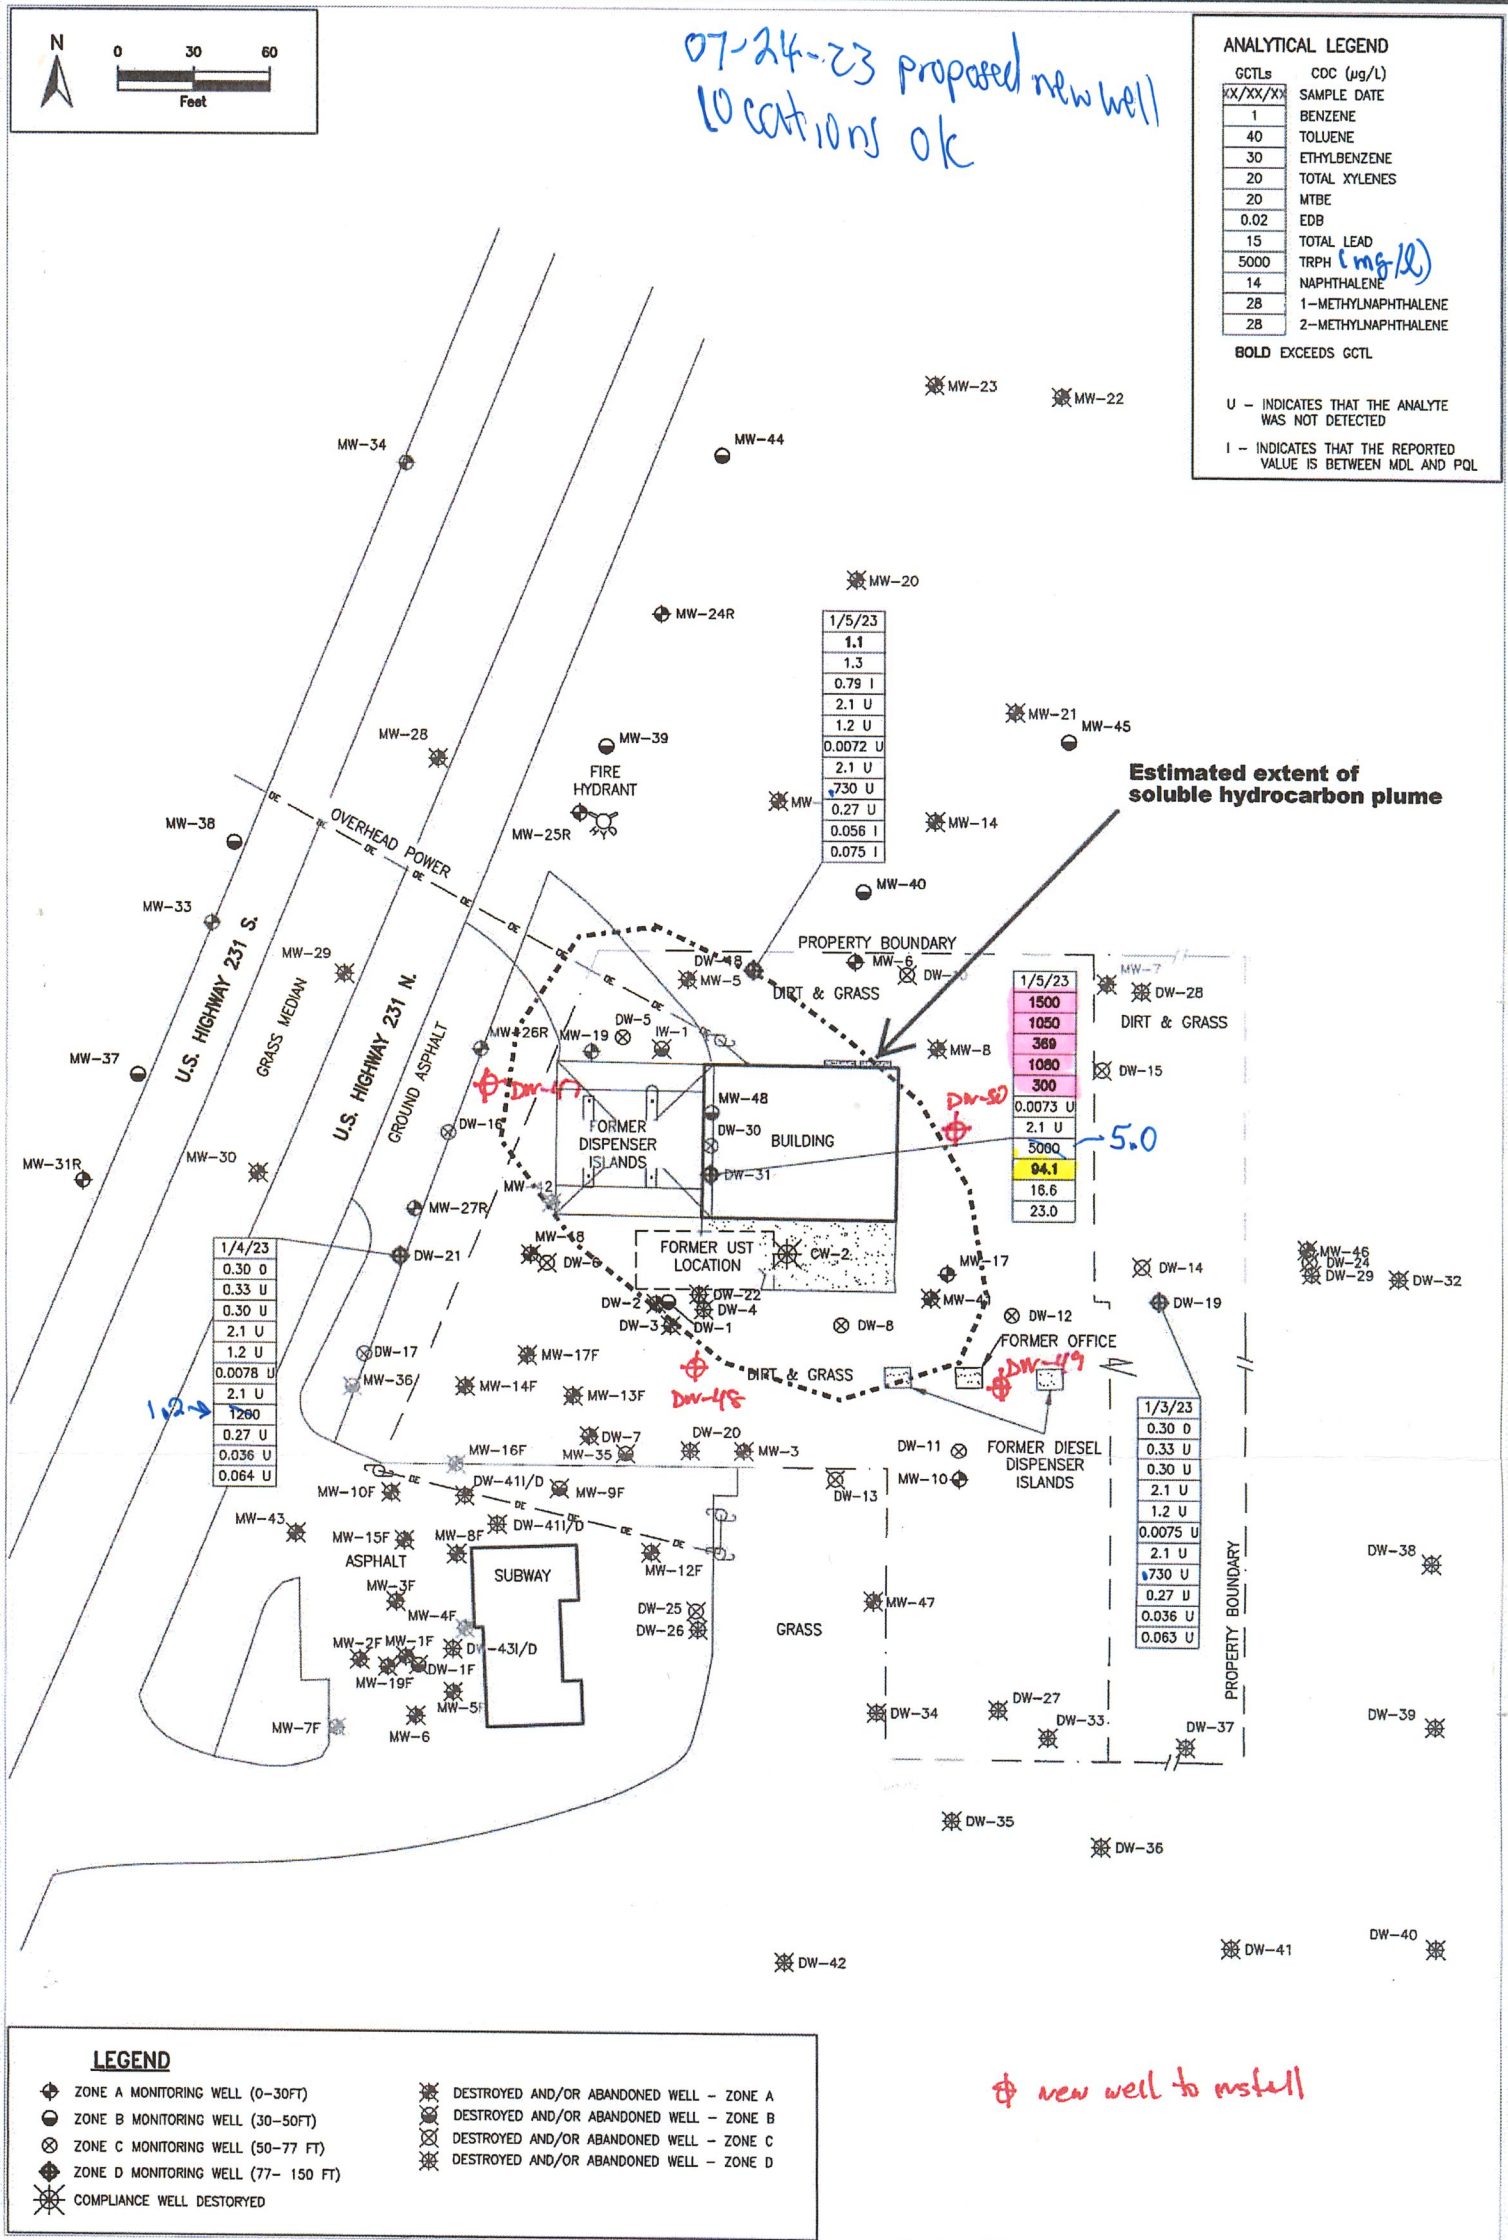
N
0 30 60
Feet

07-24-23 proposed new well locations ok

ANALYTICAL LEGEND

| GCTLs | COC (μg/L) |
|---|---|
| XX/XX/XX | SAMPLE DATE |
| 1 | BENZENE |
| 40 | TOLUENE |
| 30 | ETHYLBENZENE |
| 20 | TOTAL XYLENES |
| 20 | MTBE |
| 0.02 | EDB |
| 15 | TOTAL LEAD |
| 5000 | TRPH (mg/l) |
| 14 | NAPHTHALENE |
| 28 | 1-METHYLNAPHTHALENE |
| 28 | 2-METHYLNAPHTHALENE |

BOLD EXCEEDS GCTL

U – INDICATES THAT THE ANALYTE WAS NOT DETECTED

I – INDICATES THAT THE REPORTED VALUE IS BETWEEN MDL AND PQL

MW-23 MW-22 MW-34 MW-44 MW-20 MW-24R

| 1/5/23 |
|---|
| 1.1 |
| 1.3 |
| 0.79 I |
| 2.1 U |
| 1.2 U |
| 0.0072 U |
| 2.1 U |
| 730 U |
| 0.27 U |
| 0.056 I |
| 0.075 I |

MW-21 MW-45 MW-28 MW-39 FIRE HYDRANT

Estimated extent of soluble hydrocarbon plume

MW-38 OVERHEAD POWER MW-25R MW MW-14 MW-40 MW-33 U.S. HIGHWAY 231 S. GRASS MEDIAN MW-29 U.S. HIGHWAY 231 N. GROUND ASPHALT DW-48 MW-5 PROPERTY BOUNDARY MW-6 DW- DIRT & GRASS MW-7 DW-28 DIRT & GRASS

| 1/5/23 |
|---|
| 1500 |
| 1050 |
| 369 |
| 1080 |
| 300 |
| 0.0073 U |
| 2.1 U |
| 5000 |
| 94.1 |
| 16.6 |
| 23.0 |

5.0

MW-37 MW-26R MW-19 DW-5 IW-1 MW-8 DW-15 DW-47 MW-48 DW-50 FORMER DISPENSER ISLANDS DW-30 BUILDING DW-16 DW-31 MW-31R MW-30 MW-42 MW-27R MW-18 FORMER UST LOCATION CW-2 DW-6

| 1/4/23 |
|---|
| 0.30 0 |
| 0.33 U |
| 0.30 U |
| 2.1 U |
| 1.2 U |
| 0.0078 U |
| 2.1 U |
| 1200 |
| 0.27 U |
| 0.036 U |
| 0.064 U |

1.2

DW-21 MW-17 MW-46 DW-24 DW-29 DW-32 DW-14 DW-19 DW-22 DW-2 DW-4 MW-4 DW-12 DW-3 DW-1 DW-8 FORMER OFFICE DW-17 MW-17F DW-45 DIRT & GRASS DW-49 MW-36 MW-14F MW-13F

| 1/3/23 |
|---|
| 0.30 0 |
| 0.33 U |
| 0.30 U |
| 2.1 U |
| 1.2 U |
| 0.0075 U |
| 2.1 U |
| 730 U |
| 0.27 U |
| 0.036 U |
| 0.063 U |

DW-7 DW-20 MW-16F MW-35 MW-3 DW-11 FORMER DIESEL DISPENSER ISLANDS DW-41I/D MW-10 MW-10F MW-9F DW-13 DW-41I/D MW-43 MW-8F MW-15F ASPHALT SUBWAY MW-12F DW-38 MW-3F MW-4F DW-25 DW-26 GRASS MW-47 MW-2F MW-1F DW-43I/D DW-1F MW-19F PROPERTY BOUNDARY MW-5F DW-27 DW-34 DW-33 DW-37 DW-39 MW-7F MW-6 DW-35 DW-36 DW-40 DW-41 DW-42

LEGEND
ZONE A MONITORING WELL (0-30FT)
ZONE B MONITORING WELL (30-50FT)
ZONE C MONITORING WELL (50-77 FT)
ZONE D MONITORING WELL (77- 150 FT)
COMPLIANCE WELL DESTORYED
DESTROYED AND/OR ABANDONED WELL – ZONE A
DESTROYED AND/OR ABANDONED WELL – ZONE B
DESTROYED AND/OR ABANDONED WELL – ZONE C
DESTROYED AND/OR ABANDONED WELL – ZONE D

new well to install